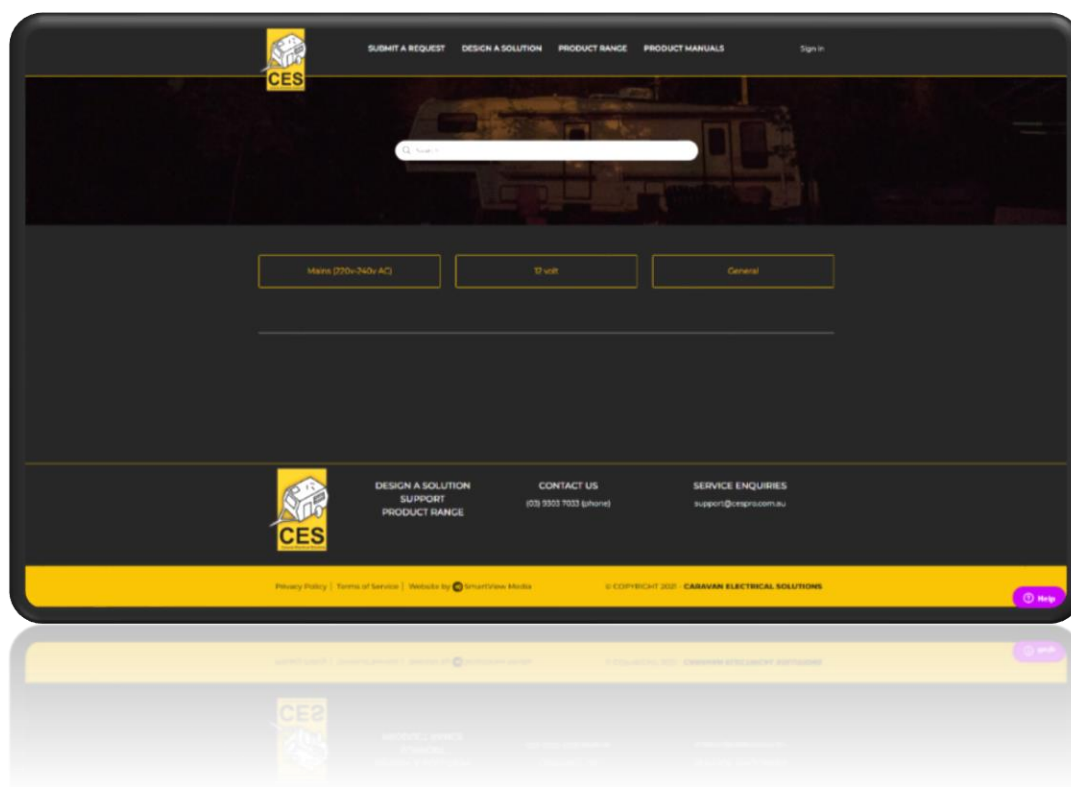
CES

SUBMIT A REQUEST DESIGN A SOLUTION PRODUCT RANGE PRODUCT MANUALS Sign in

Search

Mains (220v-240v AC)

12 volt

General

CES

DESIGN A SOLUTION
SUPPORT
PRODUCT RANGE

CONTACT US
(03) 9303 7033 (phone)

SERVICE ENQUIRIES
support@cespro.com.au

Privacy Policy | Terms of Service | Website by SmartView Media

© COPYRIGHT 2021 CARAVAN ELECTRICAL SOLUTIONS

Help